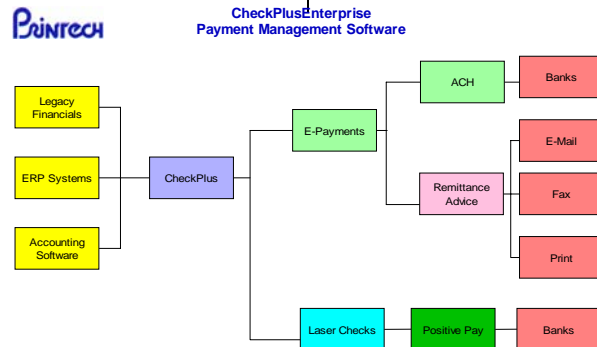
PRINTECH

CheckPlusEnterprise
Payment Management Software

Legacy Financials

ERP Systems

Accounting Software

CheckPlus

E-Payments

ACH

Banks

Remittance Advice

E-Mail

Fax

Print

Laser Checks

Positive Pay

Banks